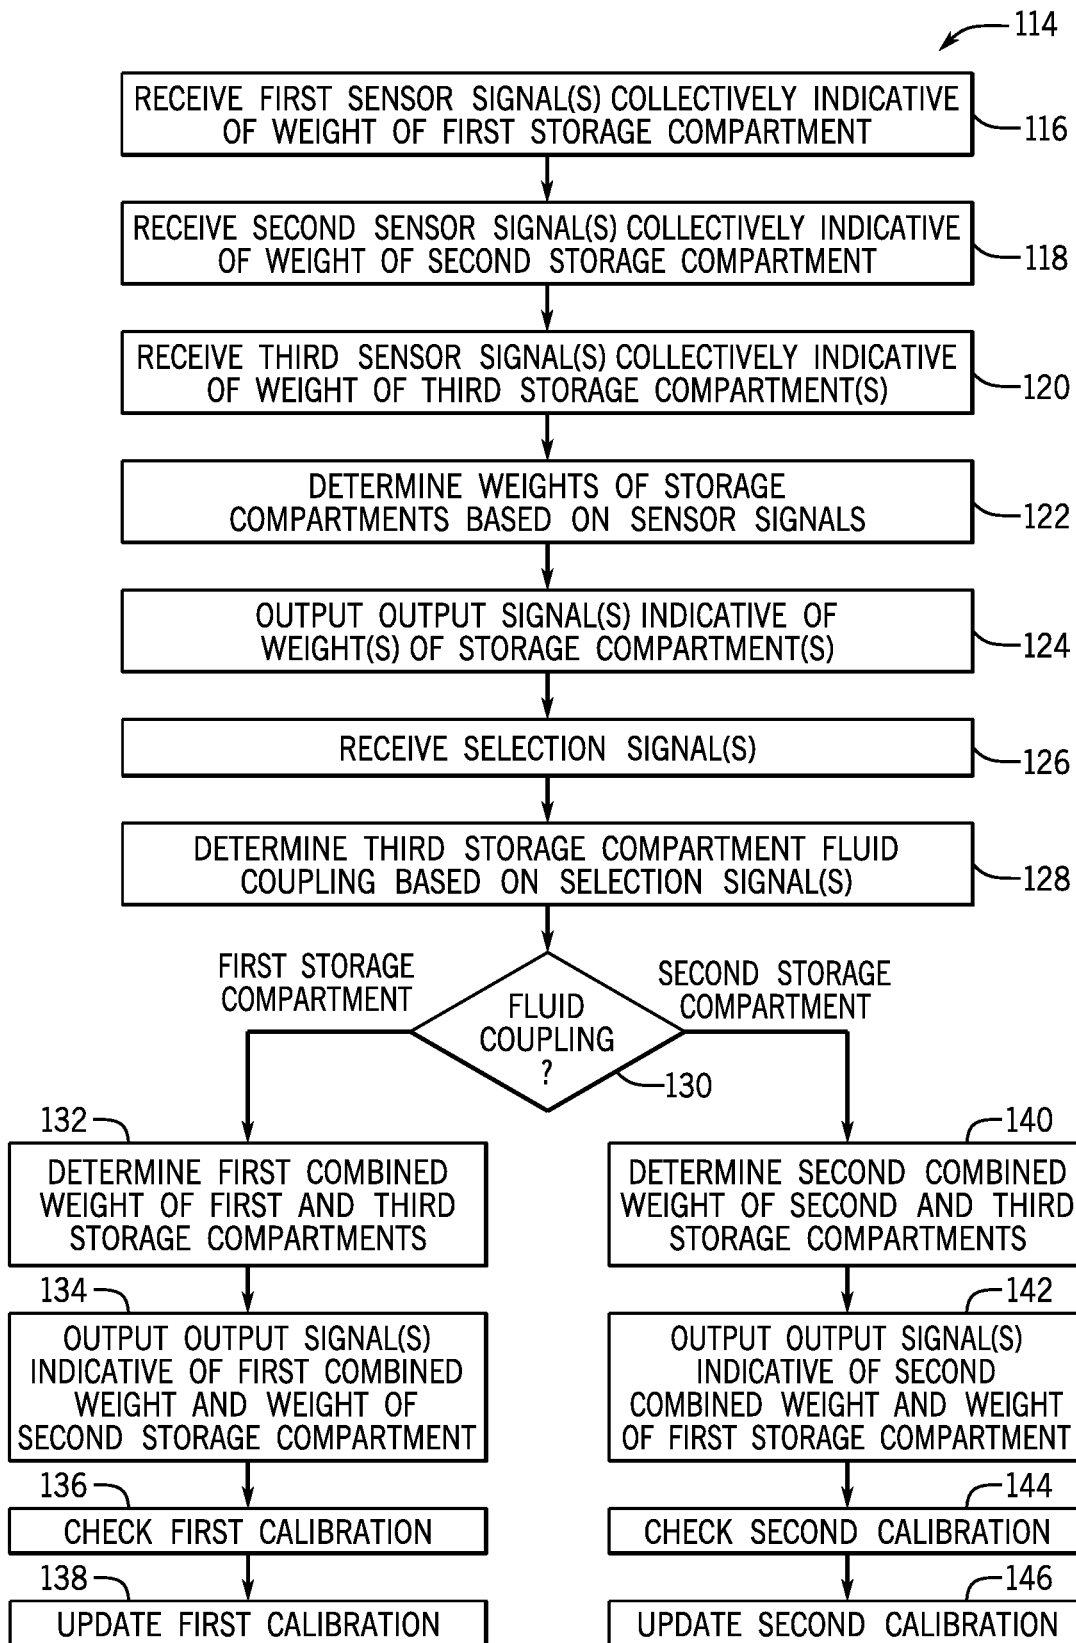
114

RECEIVE FIRST SENSOR SIGNAL(S) COLLECTIVELY INDICATIVE OF WEIGHT OF FIRST STORAGE COMPARTMENT

116

RECEIVE SECOND SENSOR SIGNAL(S) COLLECTIVELY INDICATIVE OF WEIGHT OF SECOND STORAGE COMPARTMENT

118

RECEIVE THIRD SENSOR SIGNAL(S) COLLECTIVELY INDICATIVE OF WEIGHT OF THIRD STORAGE COMPARTMENT(S)

120

DETERMINE WEIGHTS OF STORAGE COMPARTMENTS BASED ON SENSOR SIGNALS

122

OUTPUT OUTPUT SIGNAL(S) INDICATIVE OF WEIGHT(S) OF STORAGE COMPARTMENT(S)

124

RECEIVE SELECTION SIGNAL(S)

126

DETERMINE THIRD STORAGE COMPARTMENT FLUID COUPLING BASED ON SELECTION SIGNAL(S)

128

FIRST STORAGE COMPARTMENT

FLUID COUPLING ?

SECOND STORAGE COMPARTMENT

130

132

DETERMINE FIRST COMBINED WEIGHT OF FIRST AND THIRD STORAGE COMPARTMENTS

134

OUTPUT OUTPUT SIGNAL(S) INDICATIVE OF FIRST COMBINED WEIGHT AND WEIGHT OF SECOND STORAGE COMPARTMENT

136

CHECK FIRST CALIBRATION

138

UPDATE FIRST CALIBRATION

140

DETERMINE SECOND COMBINED WEIGHT OF SECOND AND THIRD STORAGE COMPARTMENTS

142

OUTPUT OUTPUT SIGNAL(S) INDICATIVE OF SECOND COMBINED WEIGHT AND WEIGHT OF FIRST STORAGE COMPARTMENT

144

CHECK SECOND CALIBRATION

146

UPDATE SECOND CALIBRATION